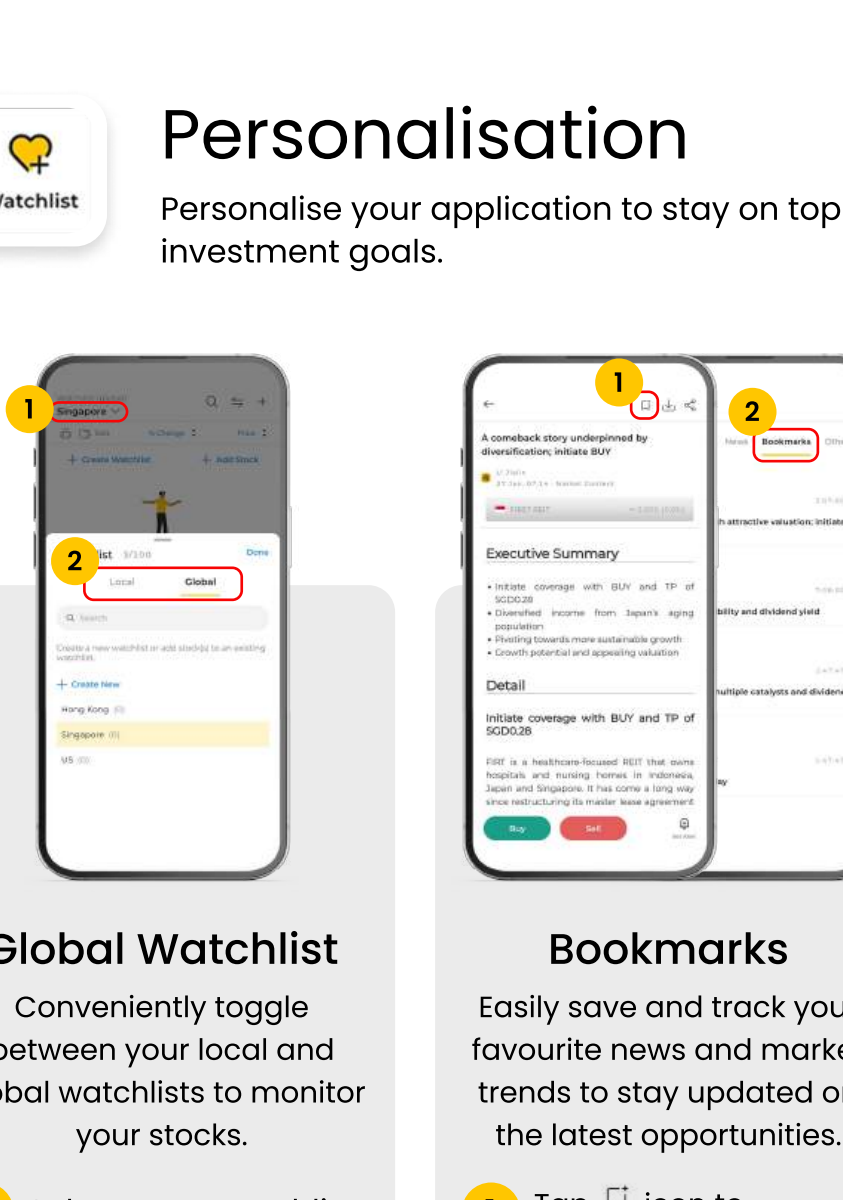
Watchlist

Personalisation

Personalise your application to stay on top investment goals.

1

Singapore

Create Watchlist

Add Stock

2

list 3/100

Done

Local

Global

Search

Create New

Hong Kong

Singapore

US

1

A comeback story underpinned by diversification; initiate BUY

2

News

Bookmarks

Executive Summary

• Initiate coverage with BUY and TP of SGD0.28
• Diversified income from Japan's aging population
• Pivoting towards more sustainable growth
• Growth potential and appealing valuation

Detail

Initiate coverage with BUY and TP of SGD0.28

FIRT is a healthcare-focused REIT that owns hospitals and nursing homes in Indonesia, Japan and Singapore. It has come a long way since restructuring its master lease agreement

Buy

Sell

h attractive valuation; initiate

bility and dividend yield

multiple catalysts and dividend

ay

Global Watchlist

Conveniently toggle between your local and bal watchlists to monitor your stocks.

Bookmarks

Easily save and track you favourite news and marke trends to stay updated o the latest opportunities.

Tap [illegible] icon to